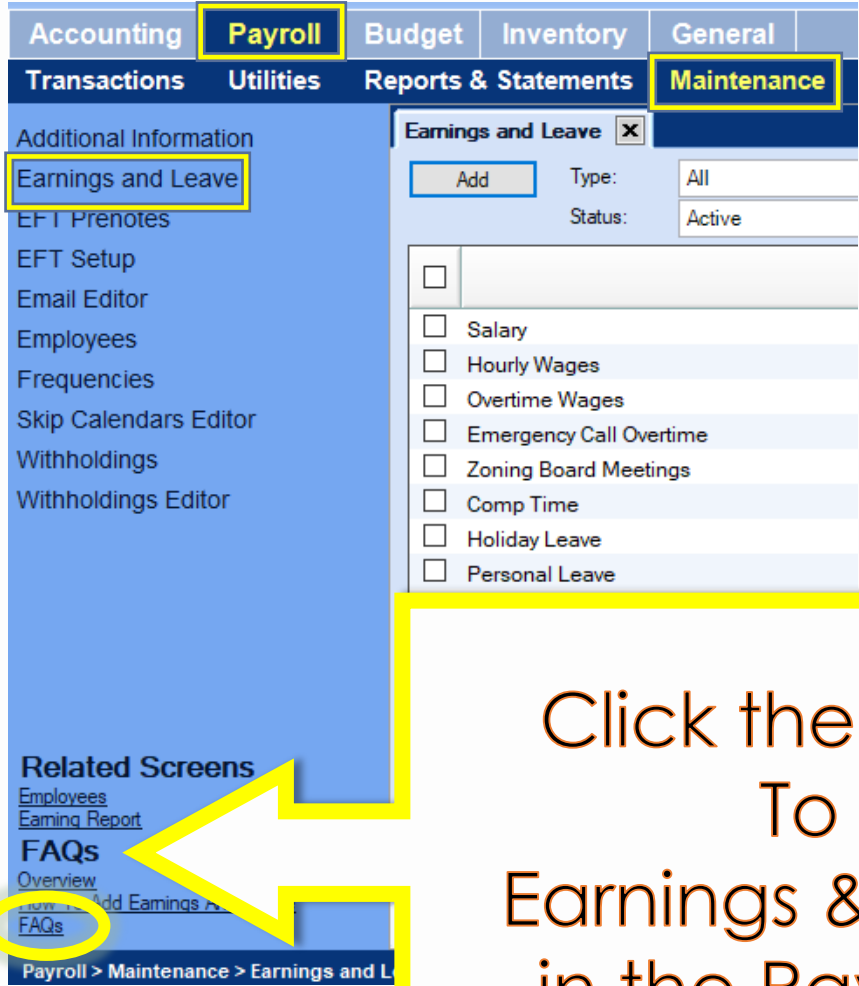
Accounting Payroll Budget Inventory General

Transactions Utilities Reports & Statements Maintenance

Additional Information
Earnings and Leave
EFT Prenotes
EFT Setup
Email Editor
Employees
Frequencies
Skip Calendars Editor
Withholdings
Withholdings Editor

Earnings and Leave ✕

Add Type: All
Status: Active

Salary
Hourly Wages
Overtime Wages
Emergency Call Overtime
Zoning Board Meetings
Comp Time
Holiday Leave
Personal Leave

Related Screens
Employees
Earning Report
FAQs
Overview
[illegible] Add Earnings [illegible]
FAQs

Payroll > Maintenance > Earnings and L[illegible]

Click the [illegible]
To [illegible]
Earnings & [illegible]
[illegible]